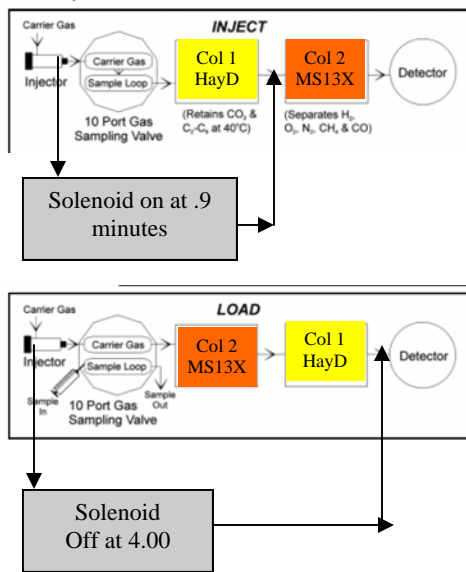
Carrier Gas

INJECT

Injector

Carrier Gas

Sample Loop

10 Port Gas Sampling Valve

Col 1 HayD

(Retains $CO_2$ & $C_2$-$C_6$ at 40°C)

Col 2 MS13X

(Separates $H_2$, $O_2$, $N_2$, $CH_4$ & CO)

Detector

Solenoid on at .9 minutes

Carrier Gas

LOAD

Injector

Carrier Gas

Sample Loop

Sample In

Sample Out

10 Port Gas Sampling Valve

Col 2 MS13X

Col 1 HayD

Detector

Solenoid Off at 4.00